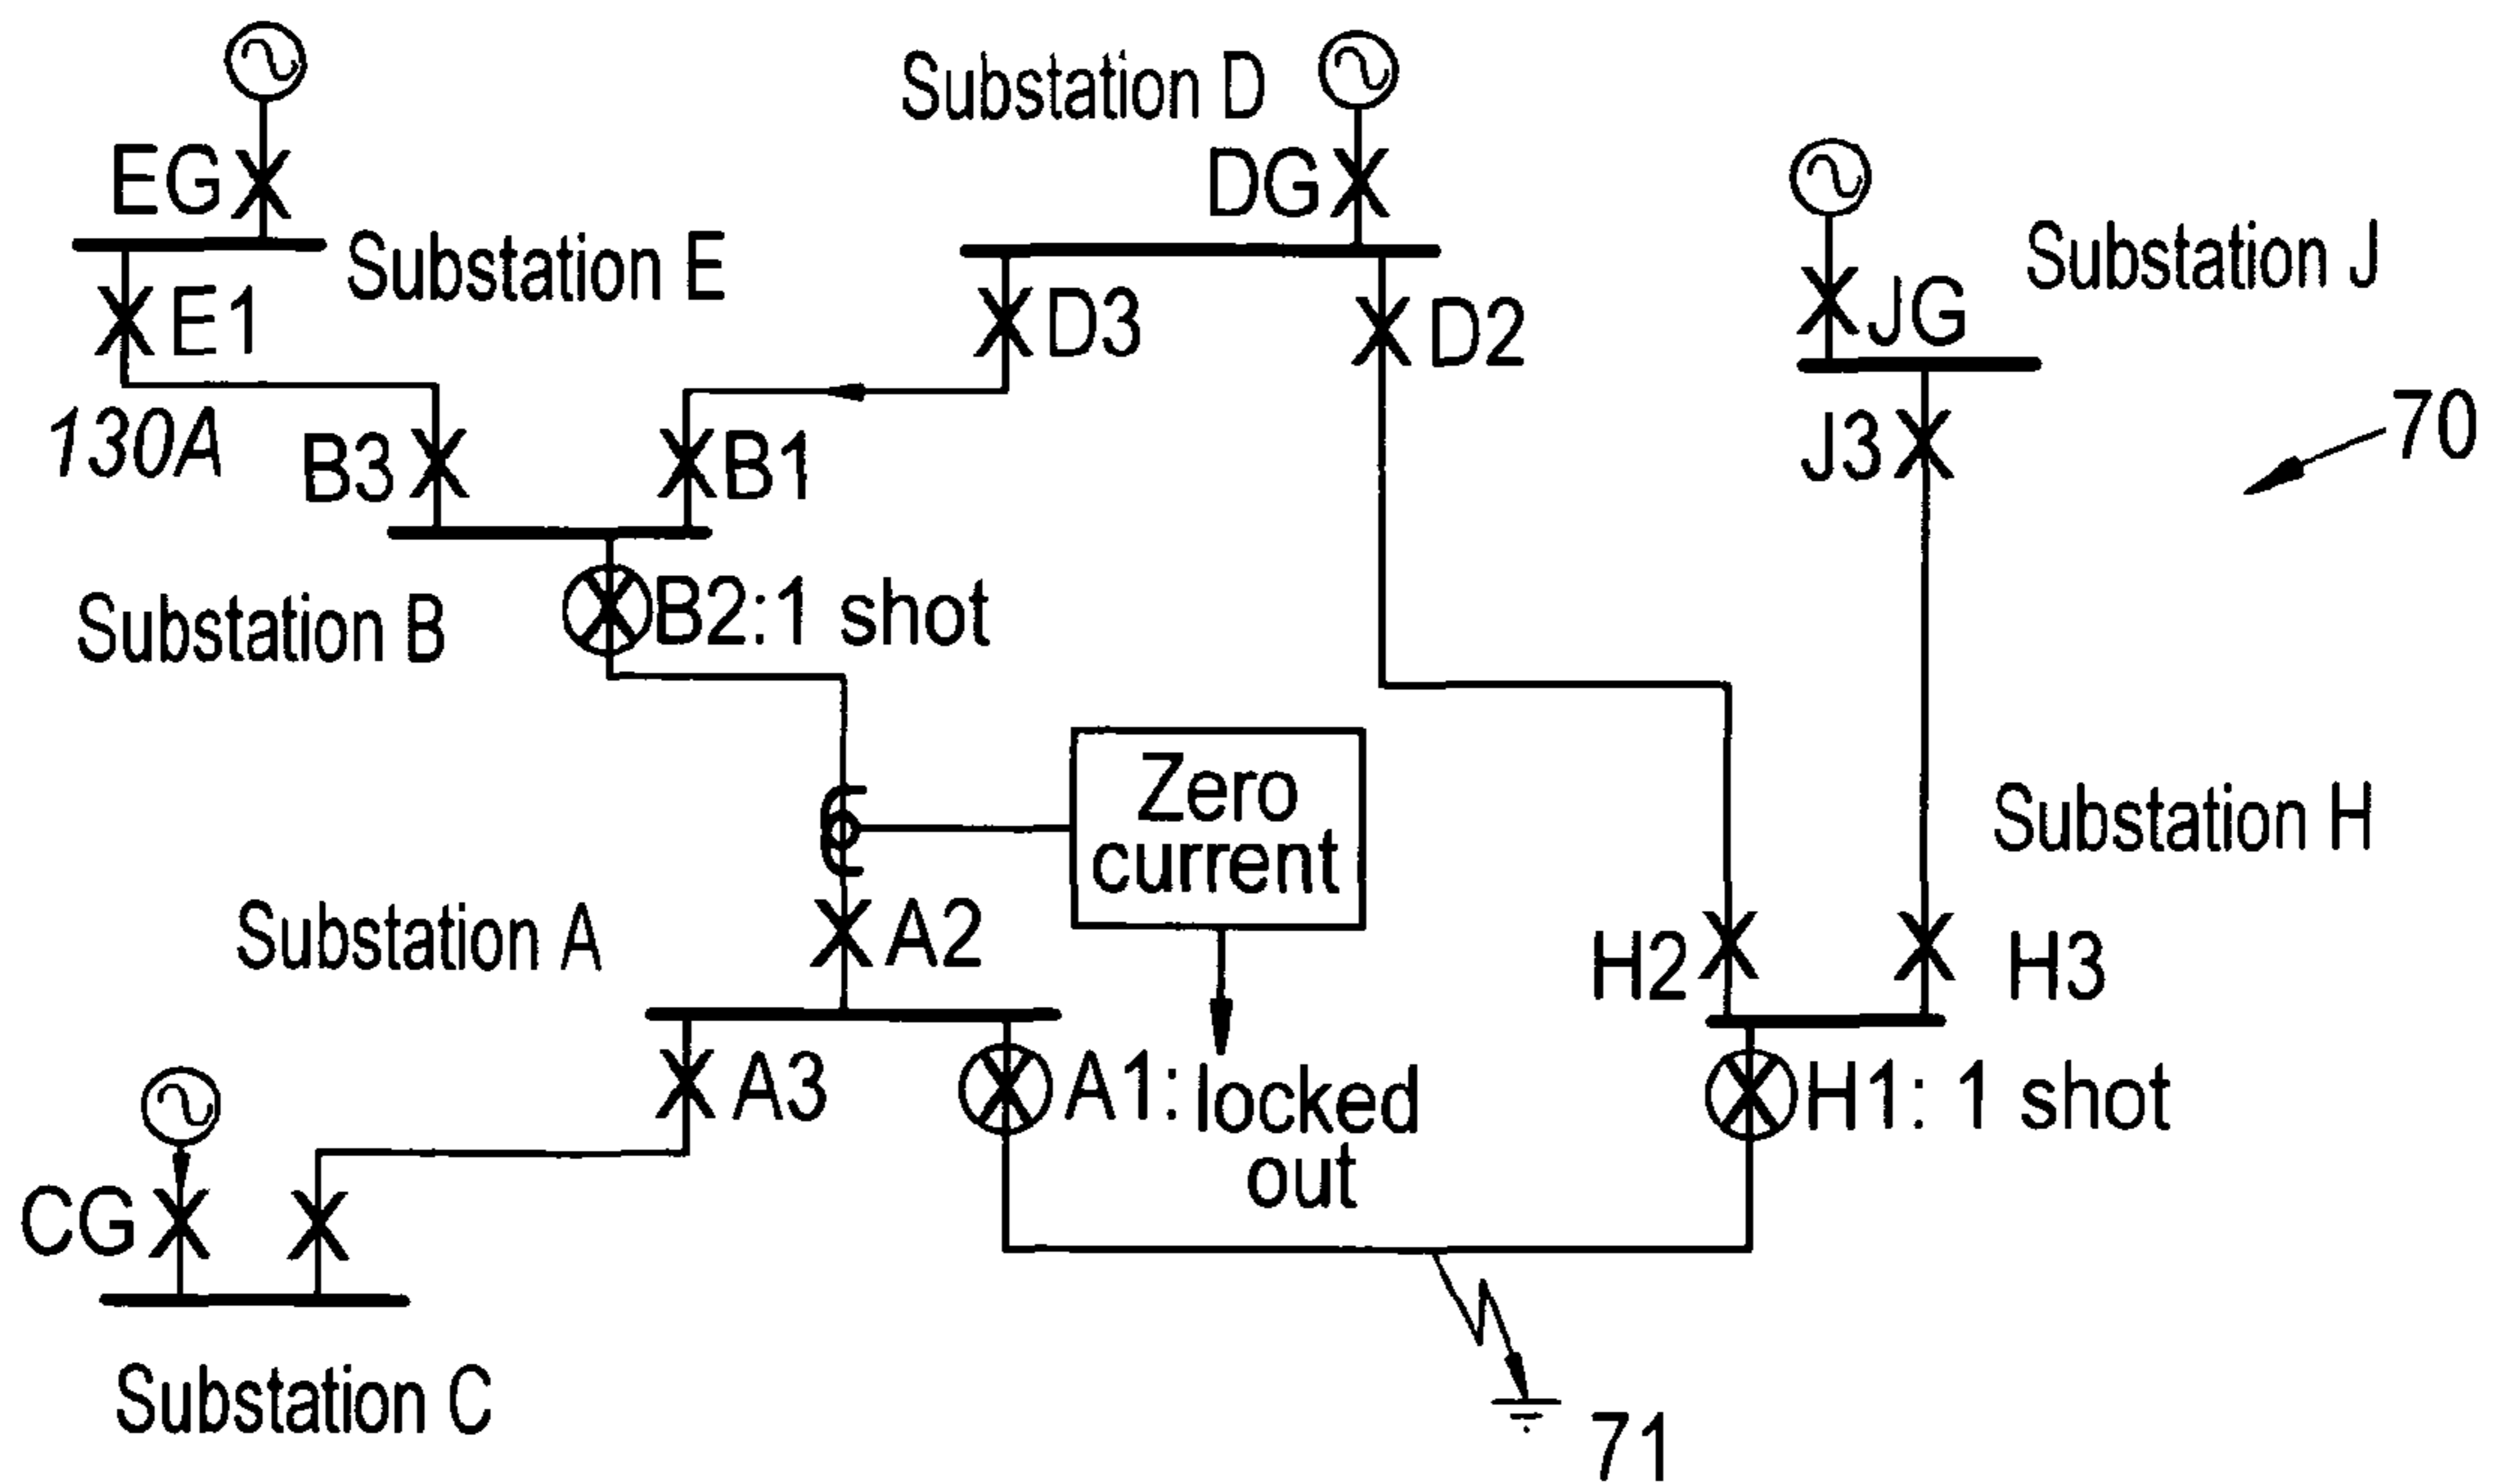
Substation D

EG

DG

Substation E

Substation J

E1

D3

D2

JG

130A

B3

B1

J3

70

Substation B

B2:1 shot

Zero current

Substation H

Substation A

A2

H2

H3

A3

A1: locked out

H1: 1 shot

CG

Substation C

71